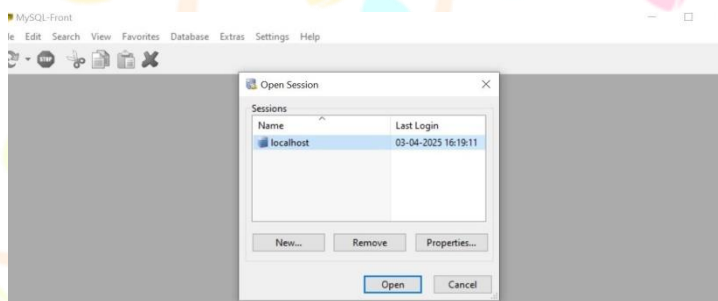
MySQL-Front
le Edit Search View Favorites Database Extras Settings Help

Open Session
Sessions

| Name | Last Login |
|---|---|
| localhost | 03-04-2025 16:19:11 |

New... Remove Properties...
Open Cancel